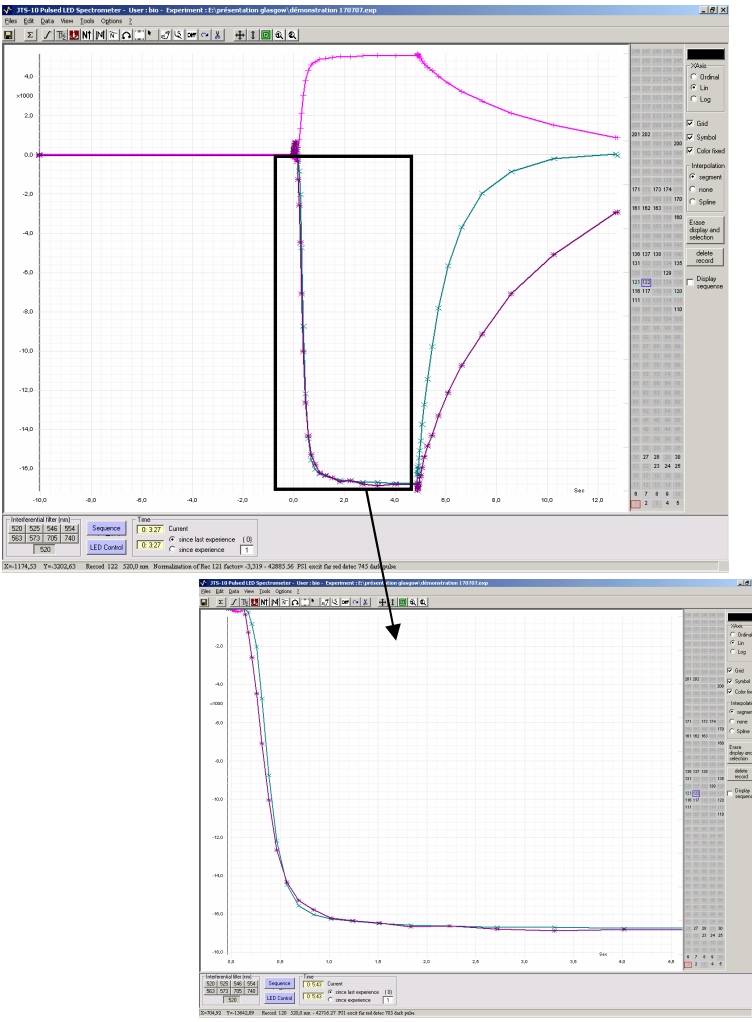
JTS-10 Pulsed LED Spectrometer - User : bio - Experiment : E:\présentation glasgow\démonstration 170707.exp

Files Edit Data View Tools Options ?

4,0
x1000
2,0
0,0
-2,0
-4,0
-6,0
-8,0
-10,0
-12,0
-14,0
-16,0

-10,0 -8,0 -6,0 -4,0 -2,0 0,0 2,0 4,0 6,0 8,0 10,0 12,0
Sec

XAxis
Ordinal
Lin
Log
Grid
Symbol
Color fixed
Interpolation
segment
none
Spline
Erase display and selection
delete record
Display sequence

201 202 200
171 173 174 170
161 162 163 160
136 137 138 131 135 129
121 122 120
111 110
27 28 23 24 25
6 7 8 2 4 5

Interferential filter (nm)
| 520 | 525 | 546 | 554 |
|---|---|---|---|
| 563 | 573 | 705 | 740 |
520
Sequence
LED Control
Time
0: 3.27 Current
0: 3.27
since last experience (0)
since experience 1

X=-1174,53 Y=-3302,63 Record 122 520,0 nm Normalization of Rec 121 factor= -3,319 - 42883,56 PSI excit far red detec 745 dark pulse

JTS-10 Pulsed LED Spectrometer - User : bio - Experiment : E:\présentation glasgow\démonstration 170707.exp

Files Edit Data View Tools Options ?

-2,0
-4,0
x1000
-6,0
-8,0
-10,0
-12,0
-14,0
-16,0
-18,0

0,0 0,5 1,0 1,5 2,0 2,5 3,0 3,5 4,0 4,5
Sec

XAxis
Ordinal
Lin
Log
Grid
Symbol
Color fixed
Interpolation
segment
none
Spline
Erase display and selection
delete record
Display sequence

Interferential filter (nm)
| 520 | 525 | 546 | 554 |
|---|---|---|---|
| 563 | 573 | 705 | 740 |
520
Sequence
LED Control
Time
0: 5.63 Current
0: 5.63
since last experience (0)
since experience 1

X=704,93 Y=-13642,89 Record 120 520,0 nm - 42716,27 PSI excit far red detec 705 dark pulse